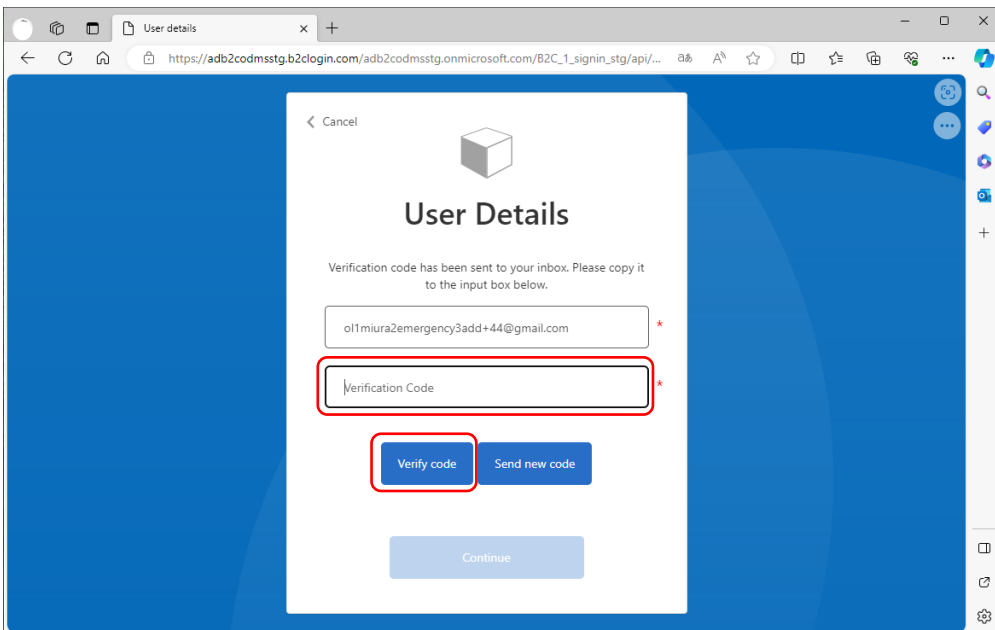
User details

https://adb2codmsstg.b2clogin.com/adb2codmsstg.onmicrosoft.com/B2C_1_signin_stg/api/...

< Cancel

User Details

Verification code has been sent to your inbox. Please copy it to the input box below.

ol1miura2emergency3add+44@gmail.com *

Verification Code *

Verify code

Send new code

Continue